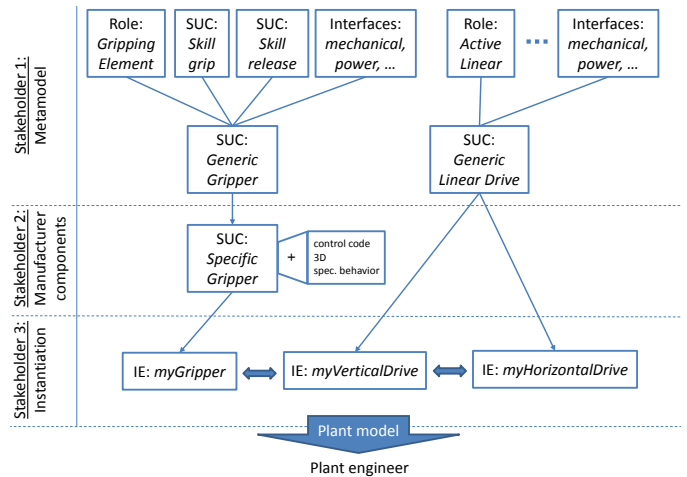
Stakeholder 1:
Metamodel

Role:
*Gripping Element*

SUC:
*Skill grip*

SUC:
*Skill release*

Interfaces:
*mechanical, power, …*

Role:
*Active Linear*

…

Interfaces:
*mechanical, power, …*

SUC:
*Generic Gripper*

SUC:
*Generic Linear Drive*

Stakeholder 2:
Manufacturer components

SUC:
*Specific Gripper*

+

control code
3D
spec. behavior

Stakeholder 3:
Instantiation

IE: *myGripper*

IE: *myVerticalDrive*

IE: *myHorizontalDrive*

Plant model

Plant engineer